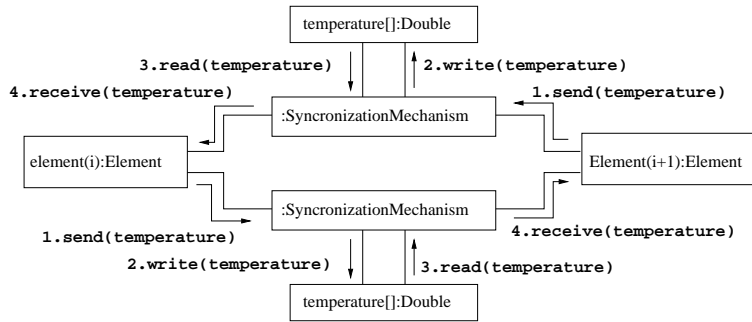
temperature[]:Double

3.read(temperature)

2.write(temperature)

4.receive(temperature)

1.send(temperature)

:SyncronizationMechanism

element(i):Element

Element(i+1):Element

:SyncronizationMechanism

1.send(temperature)

4.receive(temperature)

2.write(temperature)

3.read(temperature)

temperature[]:Double